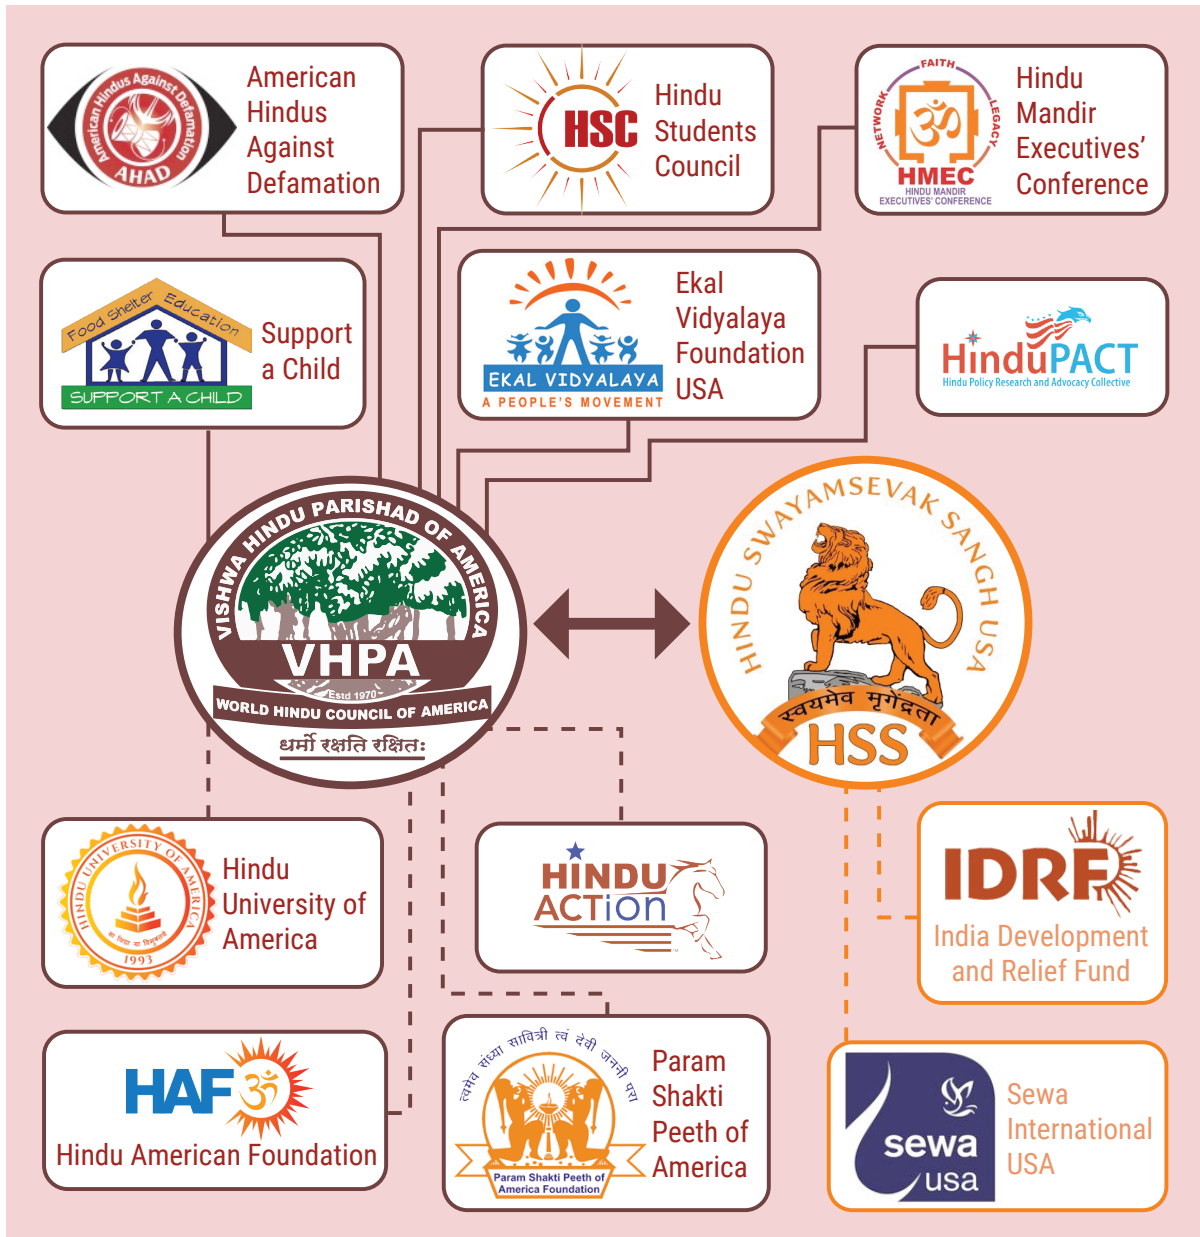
American Hindus Against Defamation AHAD

American Hindus Against Defamation

HSC

Hindu Students Council

FAITH NETWORK LEGACY

HMEC

HINDU MANDIR EXECUTIVES' CONFERENCE

Hindu Mandir Executives' Conference

Food Shelter Education

SUPPORT A CHILD

Support a Child

EKAL VIDYALAYA

A PEOPLE'S MOVEMENT

Ekal Vidyalaya Foundation USA

HinduPACT

Hindu Policy Research and Advocacy Collective

VISHWA HINDU PARISHAD OF AMERICA

VHPA

Estd 1970

WORLD HINDU COUNCIL OF AMERICA

धर्मो रक्षति रक्षितः

HINDU SWAYAMSEVAK SANGH USA

स्वयमेव मृगेंद्रता

HSS

HINDU UNIVERSITY OF AMERICA

1993

Hindu University of America

HINDU ACTion

IDRF

India Development and Relief Fund

HAF

Hindu American Foundation

त्वमेव संध्या सावित्री त्वं देवी जननी परा

Param Shakti Peeth of America Foundation

Param Shakti Peeth of America

sewa usa

Sewa International USA